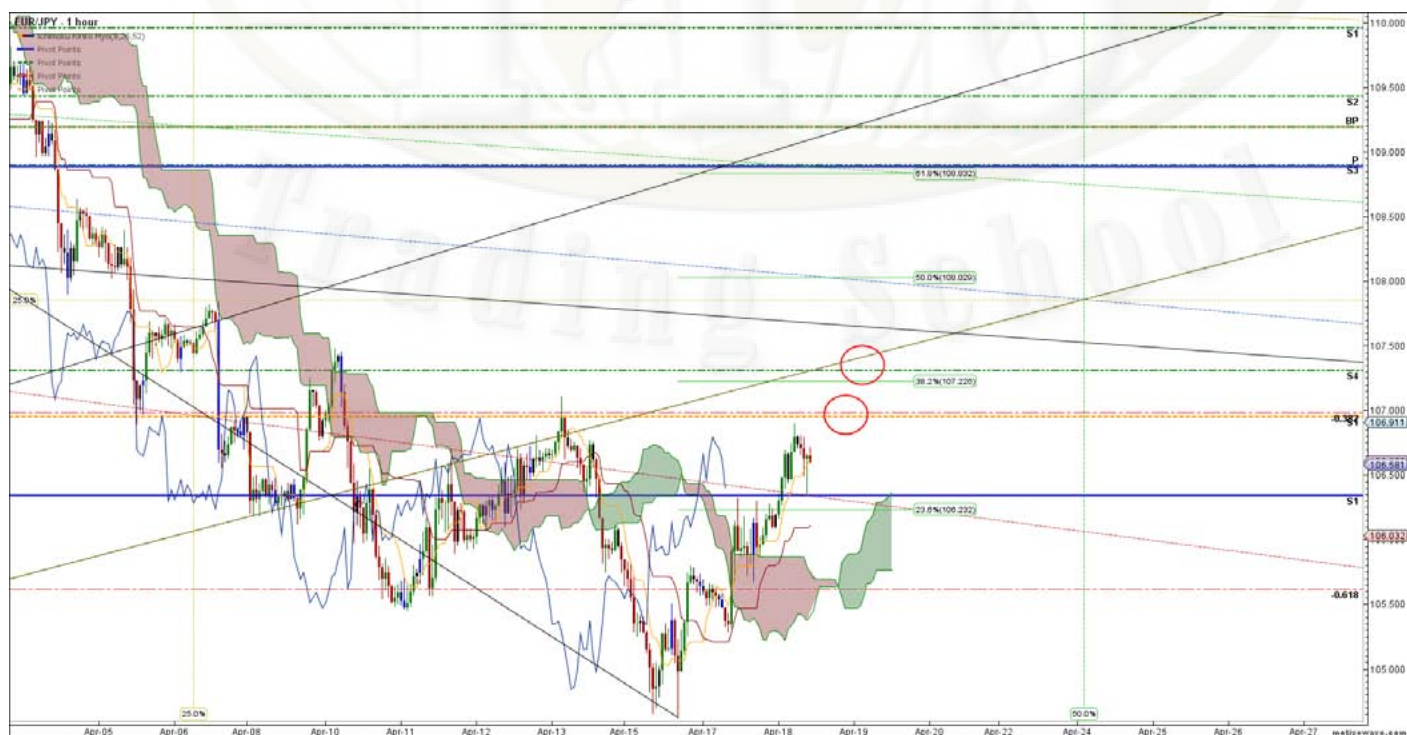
EUR/JPY . 1 hour
Ichimoku Kinko Hyo(9,26,52)
Pivot Points
Pivot Points
Pivot Points
Pivot Points
Pivot Points

Trading School

S1
S2
BP
P
S3
S4
-0.382
S1
S1
-0.618

61.8%(108.832)
50.0%(108.029)
38.2%(107.226)
23.6%(106.232)
25.0%
25.0%
50.0%

110.000
109.500
109.000
108.500
108.000
107.500
107.000
106.911
106.581
106.500
106.032
105.500
105.000

Apr-05
Apr-06
Apr-08
Apr-10
Apr-11
Apr-12
Apr-13
Apr-15
Apr-17
Apr-18
Apr-19
Apr-20
Apr-22
Apr-24
Apr-25
Apr-26
Apr-27
metisware.com